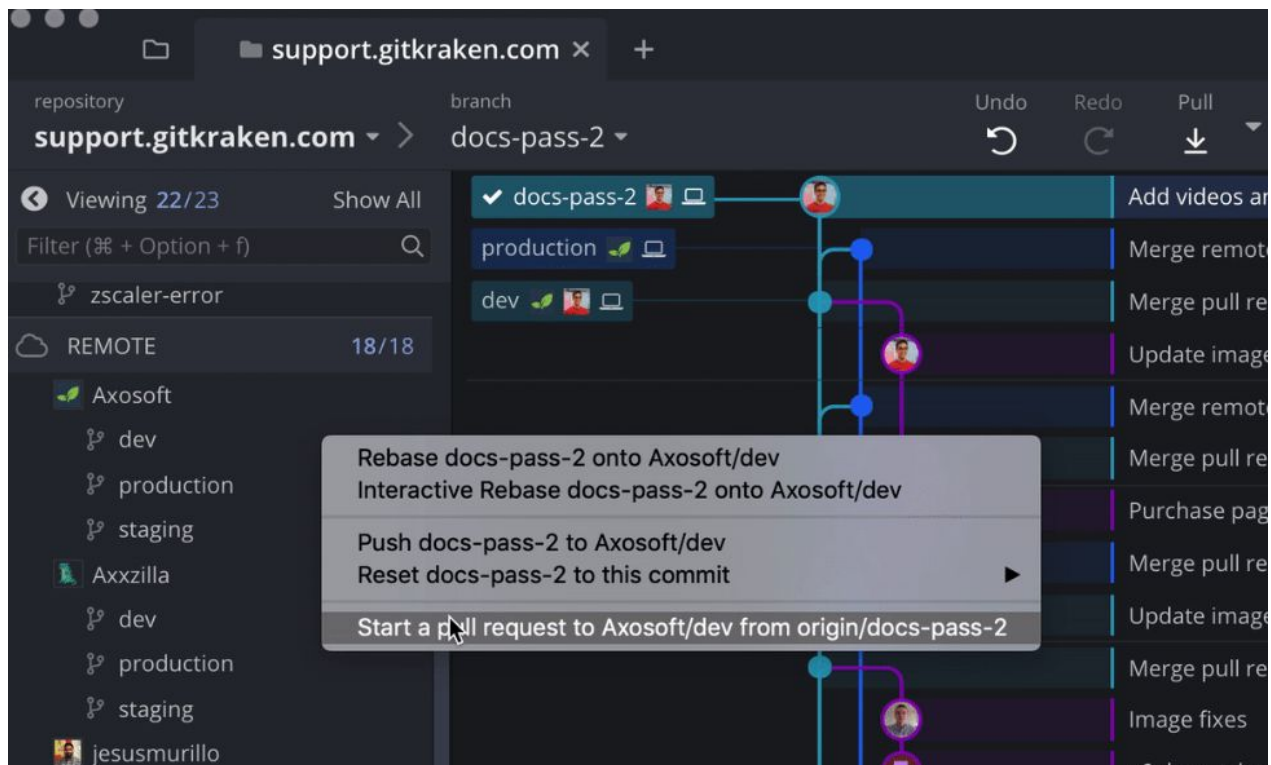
support.gitkraken.com ×  +

repository
support.gitkraken.com
branch
docs-pass-2
Undo
Redo
Pull

Viewing 22/23 Show All
Filter (⌘ + Option + f)
zscaler-error
REMOTE 18/18
Axosoft
dev
production
staging
Axxzilla
dev
production
staging
jesusmurillo

docs-pass-2
production
dev

Add videos ar
Merge remote
Merge pull re
Update image
Merge remote
Merge pull re
Purchase pag
Merge pull re
Update image
Merge pull re
Image fixes

Rebase docs-pass-2 onto Axosoft/dev
Interactive Rebase docs-pass-2 onto Axosoft/dev
Push docs-pass-2 to Axosoft/dev
Reset docs-pass-2 to this commit
Start a pull request to Axosoft/dev from origin/docs-pass-2